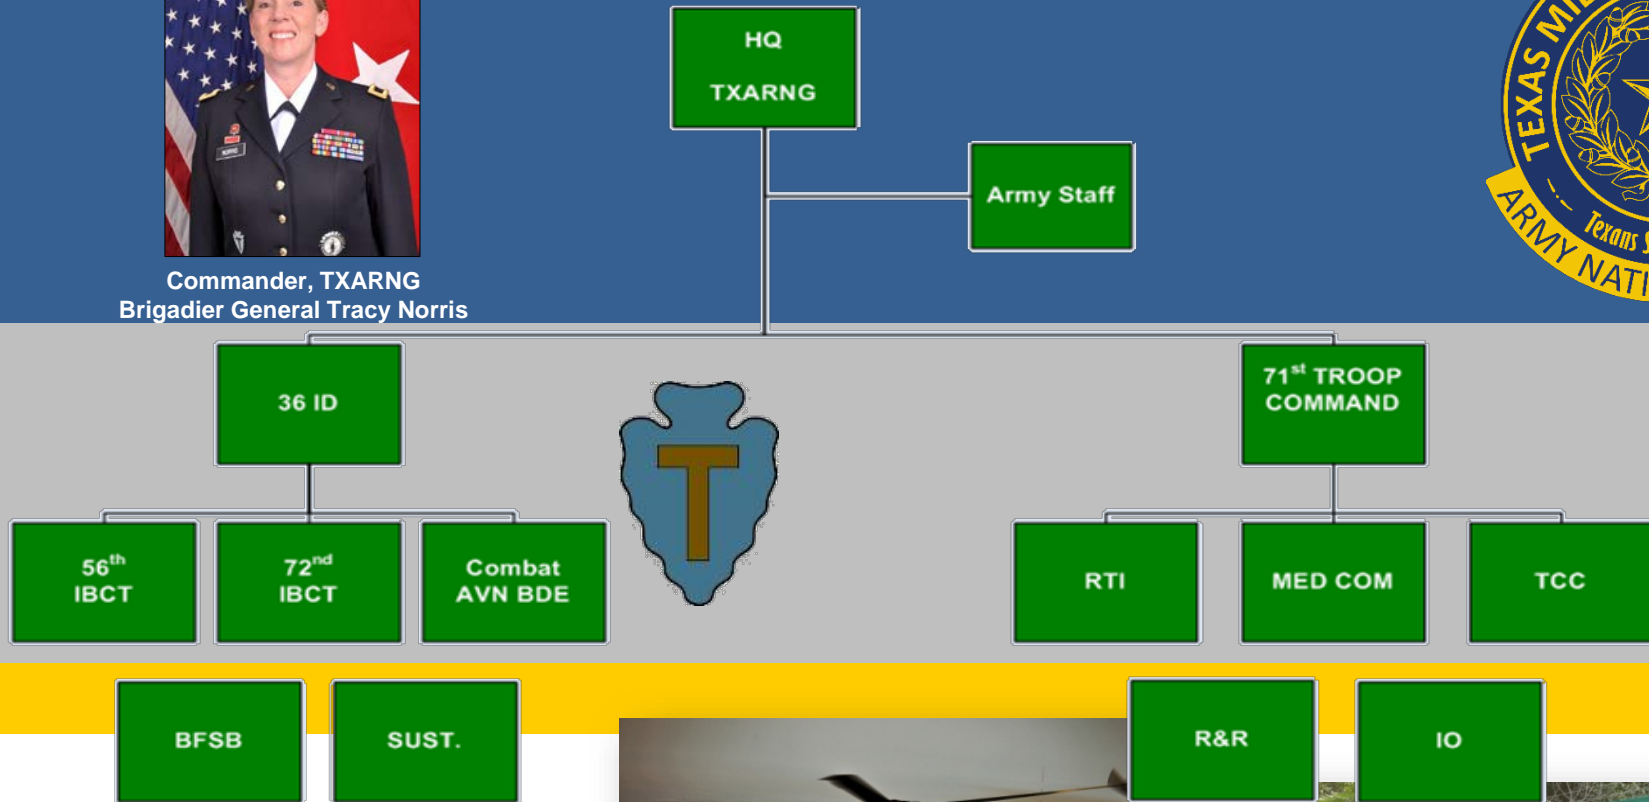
HQ
TXARNG

Army Staff

Commander, TXARNG
Brigadier General Tracy Norris

TEXAS MI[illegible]
ARMY NATI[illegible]
Texans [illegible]

36 ID

71$^{st}$ TROOP COMMAND

56$^{th}$ IBCT

72$^{nd}$ IBCT

Combat AVN BDE

RTI

MED COM

TCC

BFSB

SUST.

R&R

IO